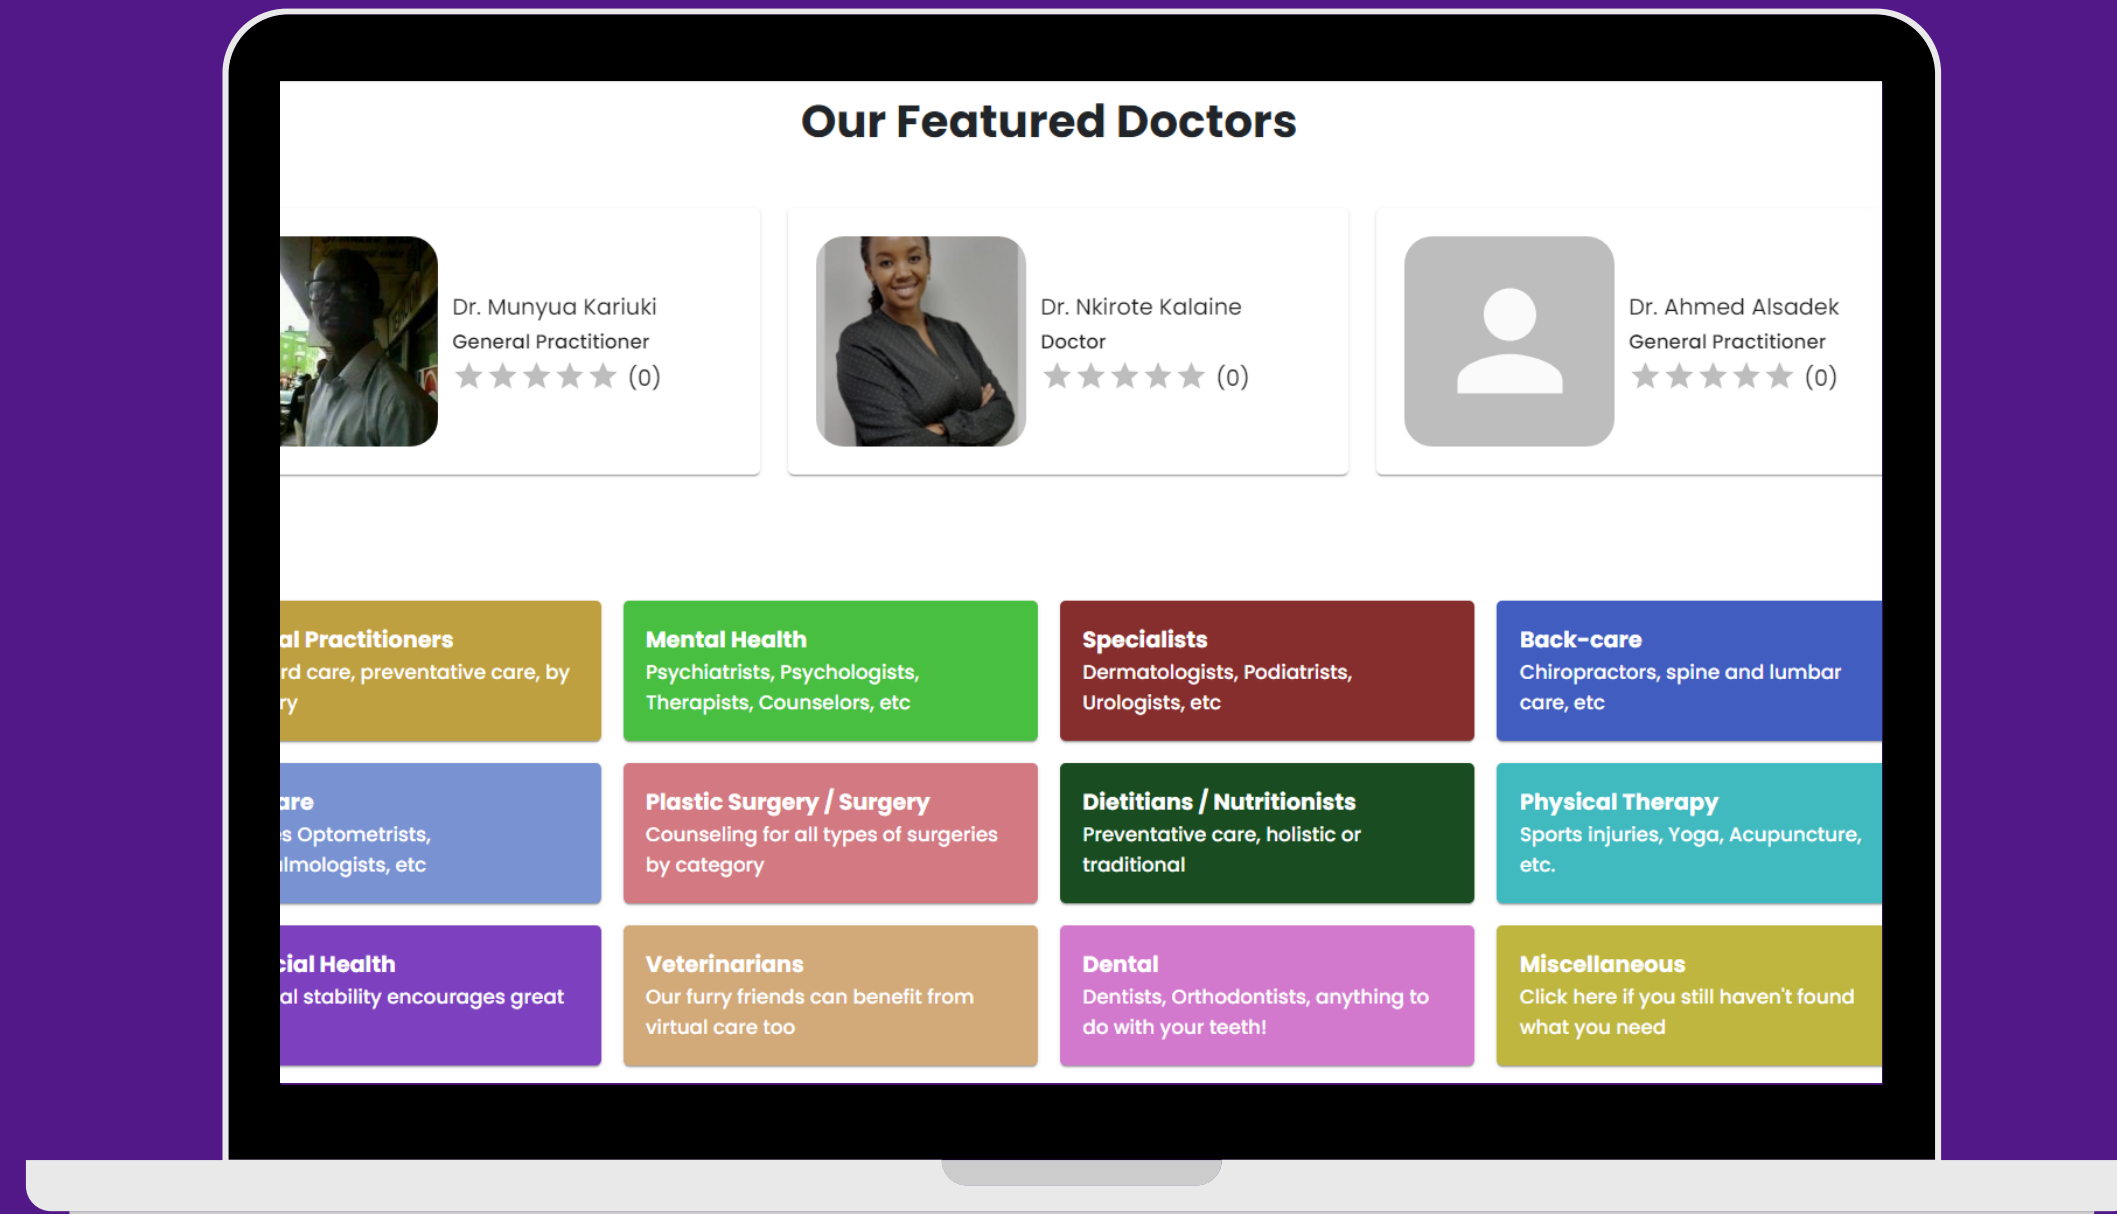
Our Featured Doctors

Dr. Munyua Kariuki
General Practitioner
(0)

Dr. Nkirote Kalaine
Doctor
(0)

Dr. Ahmed Alsadek
General Practitioner
(0)

al Practitioners
rd care, preventative care, by ry

Mental Health
Psychiatrists, Psychologists, Therapists, Counselors, etc

Specialists
Dermatologists, Podiatrists, Urologists, etc

Back-care
Chiropractors, spine and lumbar care, etc

are
s Optometrists, lmologists, etc

Plastic Surgery / Surgery
Counseling for all types of surgeries by category

Dietitians / Nutritionists
Preventative care, holistic or traditional

Physical Therapy
Sports injuries, Yoga, Acupuncture, etc.

cial Health
al stability encourages great

Veterinarians
Our furry friends can benefit from virtual care too

Dental
Dentists, Orthodontists, anything to do with your teeth!

Miscellaneous
Click here if you still haven't found what you need